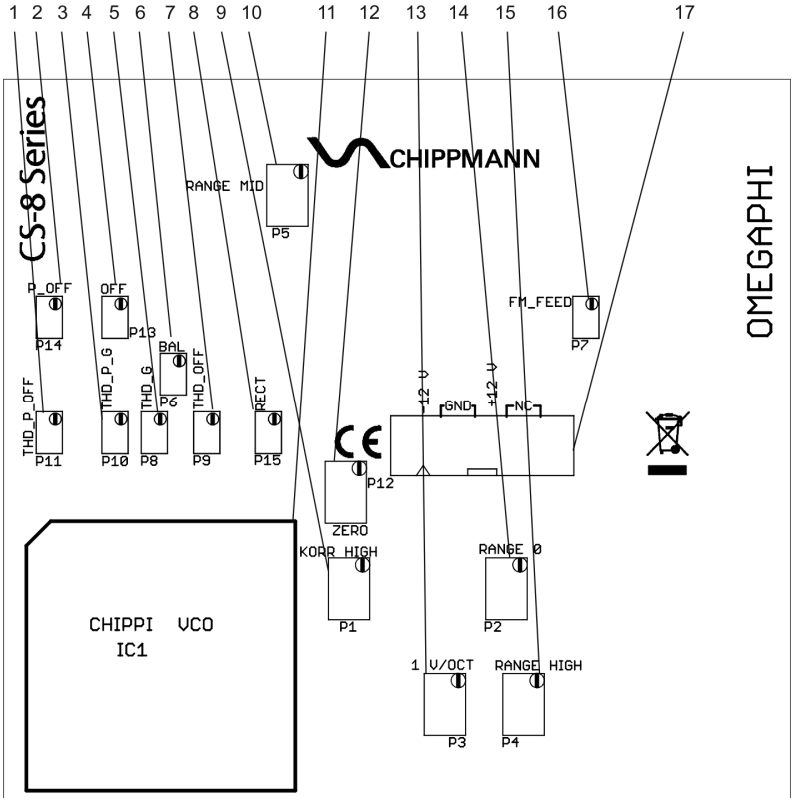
1 2 3 4 5 6 7 8 9 10 11 12 13 14 15 16 17

CS-8 Series

CHIPPMANN

OMEGAPHI

RANGE MID
P5

P_OFF
P14

OFF
P13

BAL
P6

FM_FEED
P7

THD_P_OFF
P11

THD_P_G
P10

THD_G
P8

THD_OFF
P9

RECT
P15

-12 V
GND
+12 V
NC

CE

P12
ZERO

KORR HIGH
P1

RANGE 0
P2

CHIPPI VCO
IC1

1 V/OCT
P3

RANGE HIGH
P4